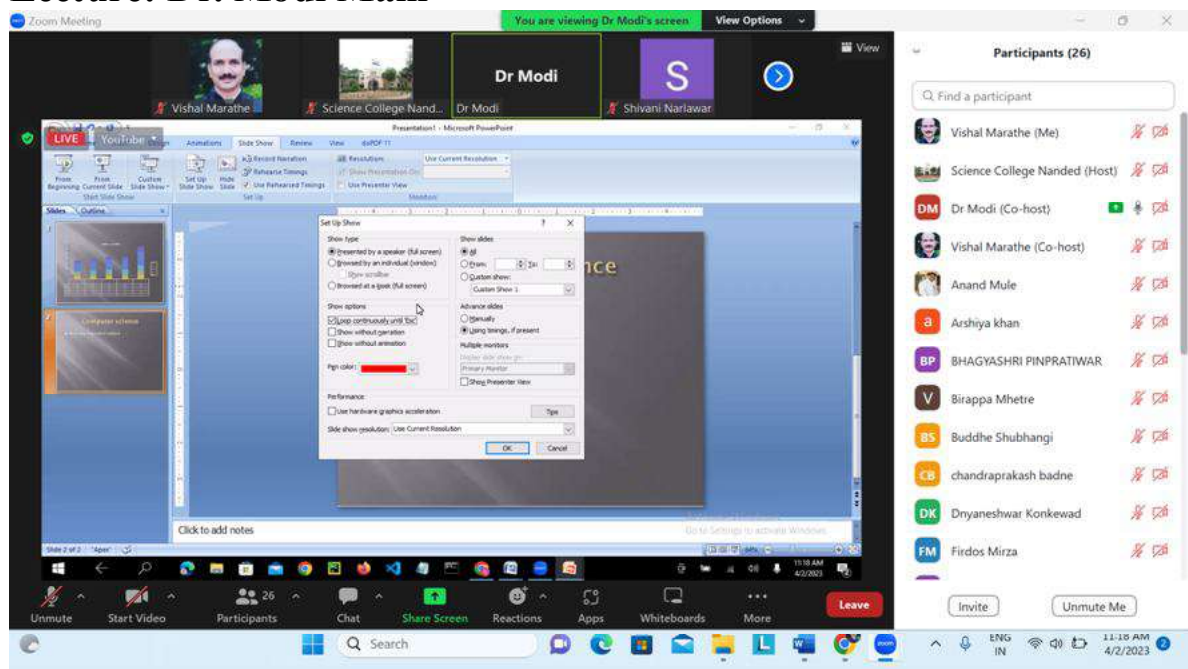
Zoom Meeting

You are viewing Dr Modi's screen View Options

View

Vishal Marathe

Science College Nand...

Dr Modi

Dr Modi

S

Shivani Narlawar

LIVE YouTube

Presentation1 - Microsoft PowerPoint

Animations Slide Show Review View doPDF 11

From Beginning From Current Slide Custom Slide Show

Set Up Slide Show Hide Slide

Record Narration Rehearse Timings Use Rehearsed Timings

Resolution: Use Current Resolution

Show Presentation On:

Use Presenter View

Slides Outline

Set Up Show

Show type

Presented by a speaker (full screen)

Browsed by an individual (window)

Show scrollbar

Browsed at a kiosk (full screen)

Show options

Loop continuously until 'Esc'

Show without narration

Show without animation

Pen color:

Show slides

All

From: To:

Custom show:

Custom Show 1

Advance slides

Manually

Using timings, if present

Multiple monitors

Display slide show on:

Primary Monitor

Show Presenter View

Performance

Use hardware graphics acceleration

Tips

Slide show resolution: Use Current Resolution

OK Cancel

nce

Click to add notes

Go to Settings to activate Windows.

Slide 2 of 2 "Apex"

11:18 AM 4/2/2023

Participants (26)

Find a participant

Vishal Marathe (Me)

Science College Nanded (Host)

DM Dr Modi (Co-host)

Vishal Marathe (Co-host)

Anand Mule

a Arshiya khan

BP BHAGYASHRI PINPRATIWAR

V Birappa Mhetre

BS Buddhe Shubhangi

CB chandraprakash badne

DK Dnyaneshwar Konkewad

FM Firdos Mirza

Unmute Start Video Participants 26 Chat Share Screen Reactions Apps Whiteboards More Leave

Invite Unmute Me

Search

ENG IN 11:18 AM 4/2/2023